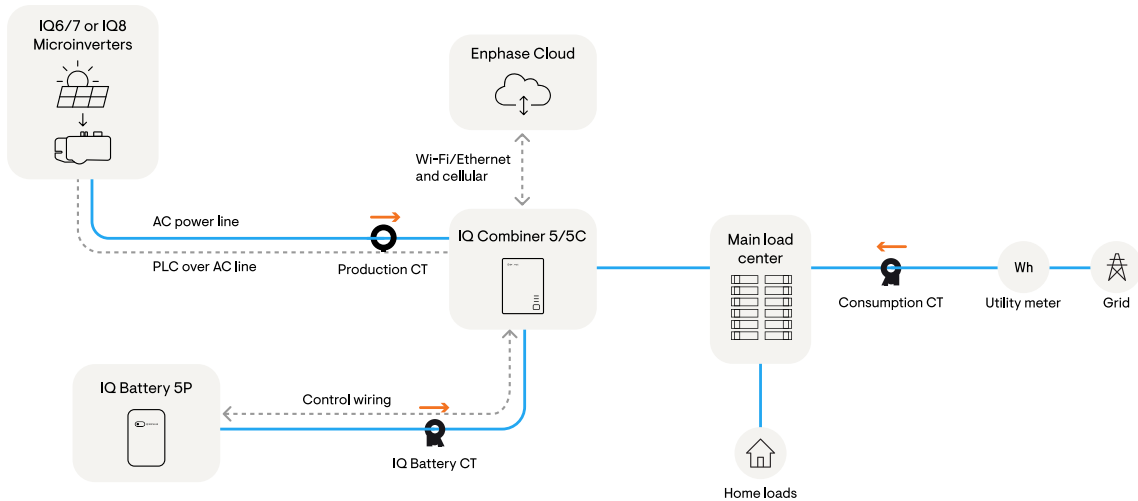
IQ6/7 or IQ8 Microinverters

Enphase Cloud

Wi-Fi/Ethernet and cellular

AC power line

PLC over AC line

Production CT

IQ Combiner 5/5C

Main load center

Consumption CT

Wh

Utility meter

Grid

IQ Battery 5P

Control wiring

IQ Battery CT

Home loads